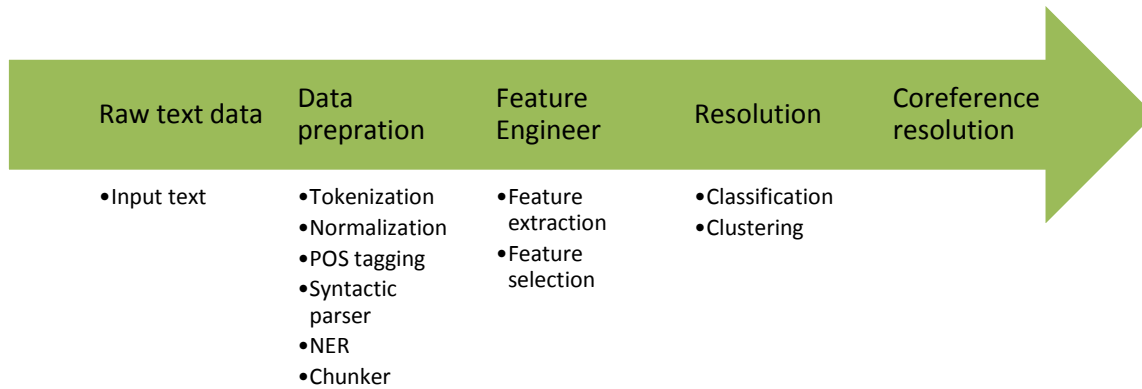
Raw text data

Data prepration

Feature Engineer

Resolution

Coreference resolution

•Input text

•Tokenization
•Normalization
•POS tagging
•Syntactic parser
•NER
•Chunker

•Feature extraction
•Feature selection

•Classification
•Clustering